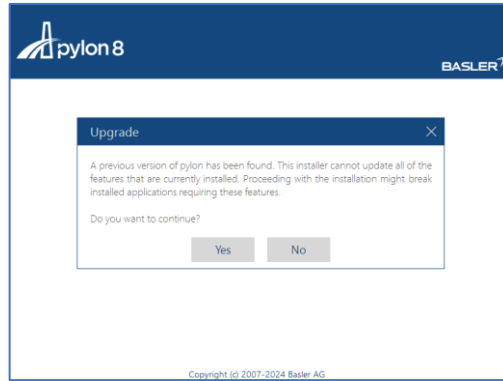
pylon 8

BASLER

Upgrade

A previous version of pylon has been found. This installer cannot update all of the features that are currently installed. Proceeding with the installation might break installed applications requiring these features.

Do you want to continue?

Yes

No

Copyright (c) 2007-2024 Basler AG